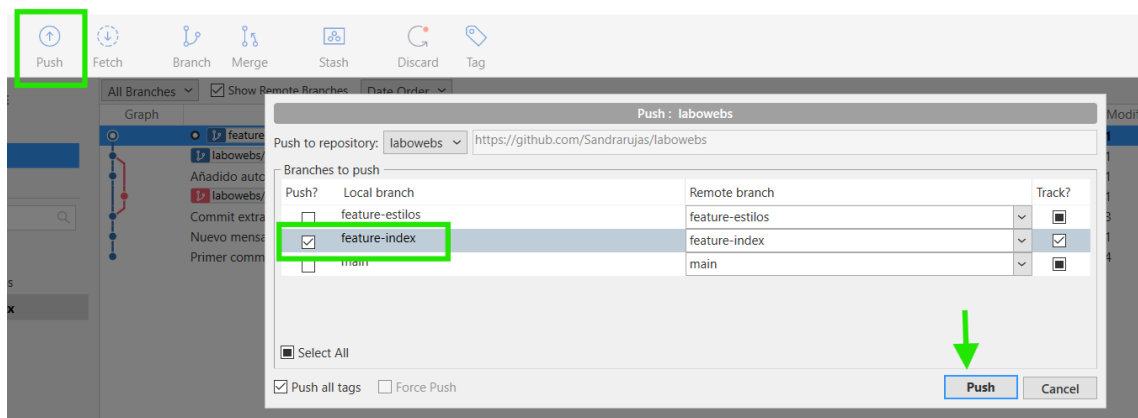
Push Fetch Branch Merge Stash Discard Tag

All Branches Show Remote Branches Date Order

Graph

feature
labowebs/
Añadido auto
labowebs/
Commit extra
Nuevo mensa
Primer comm

Modi

Push : labowebs

Push to repository: labowebs https://github.com/Sandrarujas/labowebs

Branches to push

| Push? | Local branch | Remote branch | Track? |
|---|---|---|---|
| ☐ | feature-estilos | feature-estilos | ■ |
| ☑ | feature-index | feature-index | ☑ |
| ☐ | main | main | ■ |

Select All

Push all tags Force Push

Push Cancel